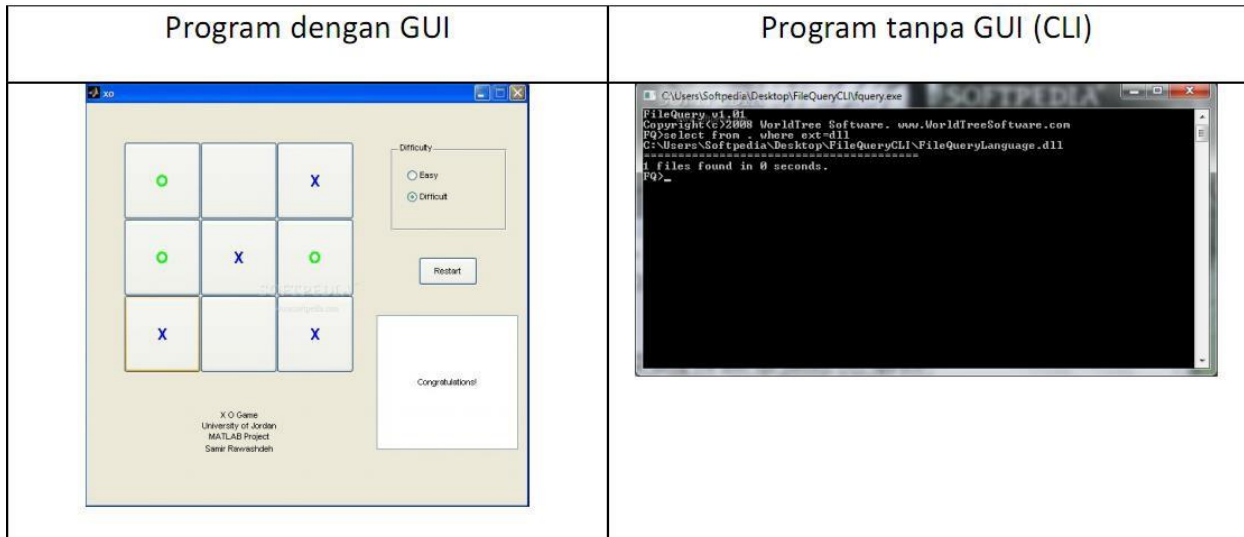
| Program dengan GUI | Program tanpa GUI (CLI) |
|---|---|
| xo<br>O X<br>O X O<br>X X<br>Difficulty<br>Easy<br>Difficult<br>Restart<br>Congratulations!<br>X O Game<br>University of Jordan<br>MATLAB Project<br>Samir Rawashdeh<br>SOFTPEDIA<br>www.softpedia.com | C:\Users\Softpedia\Desktop\FileQueryCLI\fquery.exe<br>SOFTPEDIA<br>FileQuery v1.01<br>Copyright(c)2008 WorldTree Software. www.WorldTreeSoftware.com<br>FQ>select from . where ext=dll<br>C:\Users\Softpedia\Desktop\FileQueryCLI\FileQueryLanguage.dll<br>==================================<br>1 files found in 0 seconds.<br>FQ>_ |